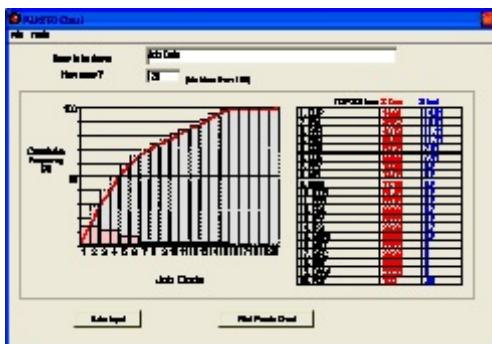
PARETO Chart
File Tools

Item to be drawn Job Code
How many? 20 (No More than 100)

100
Cumulative Frequency (%)
50
1 2 3 4 5 6 7 8 9 10 11 12 13 14 15 16 17 18 19 20
Job Code

TOP 20 Item % Case % Total
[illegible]

Data Input Plot Pareto Chart